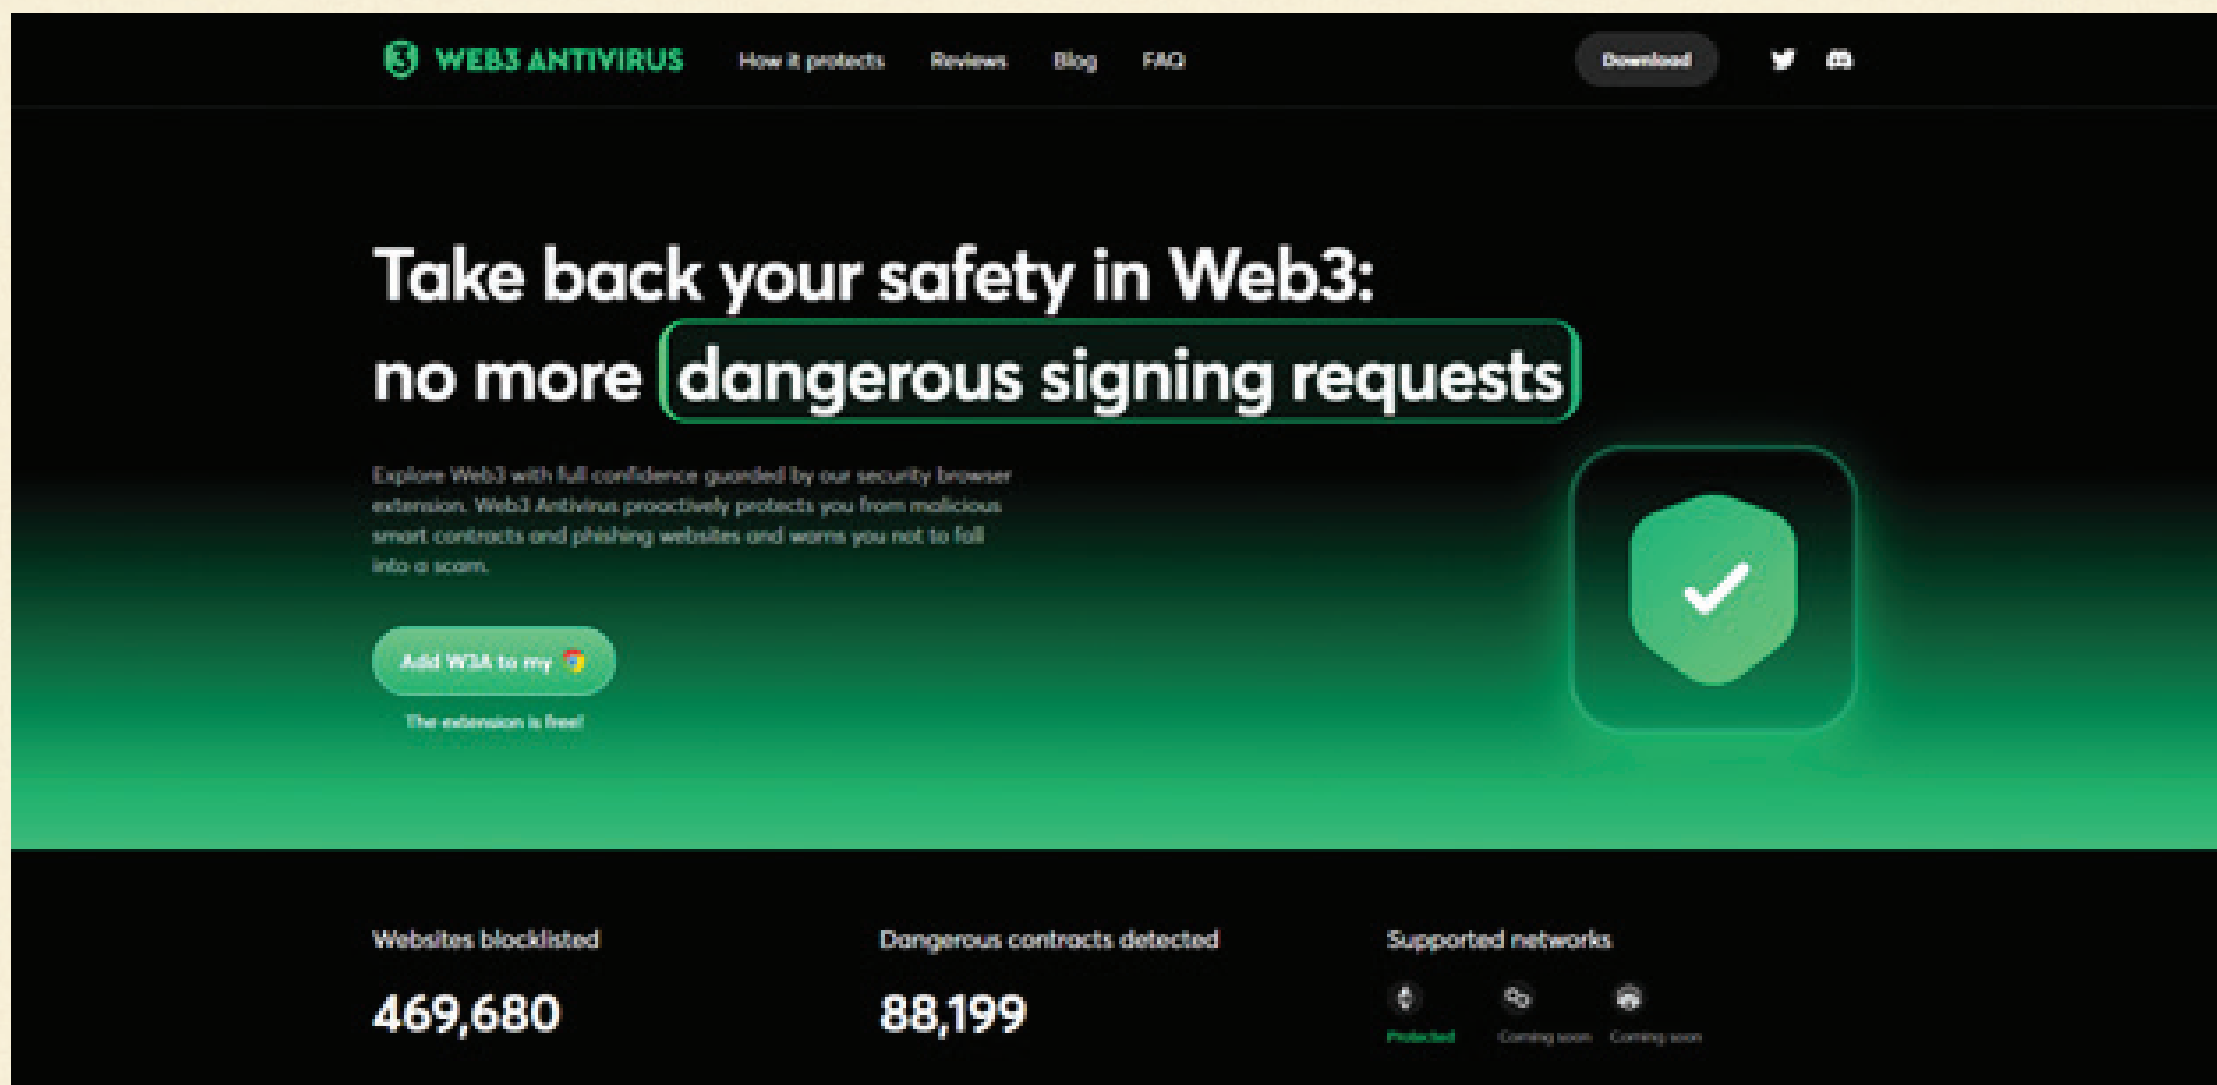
WEB3 ANTIVIRUS How it protects Reviews Blog FAQ Download

Take back your safety in Web3: no more dangerous signing requests

Explore Web3 with full confidence guarded by our security browser extension. Web3 Antivirus proactively protects you from malicious smart contracts and phishing websites and warns you not to fall into a scam.

Add W3A to my

The extension is free!

Websites blocklisted
469,680

Dangerous contracts detected
88,199

Supported networks
Protected Coming soon Coming soon